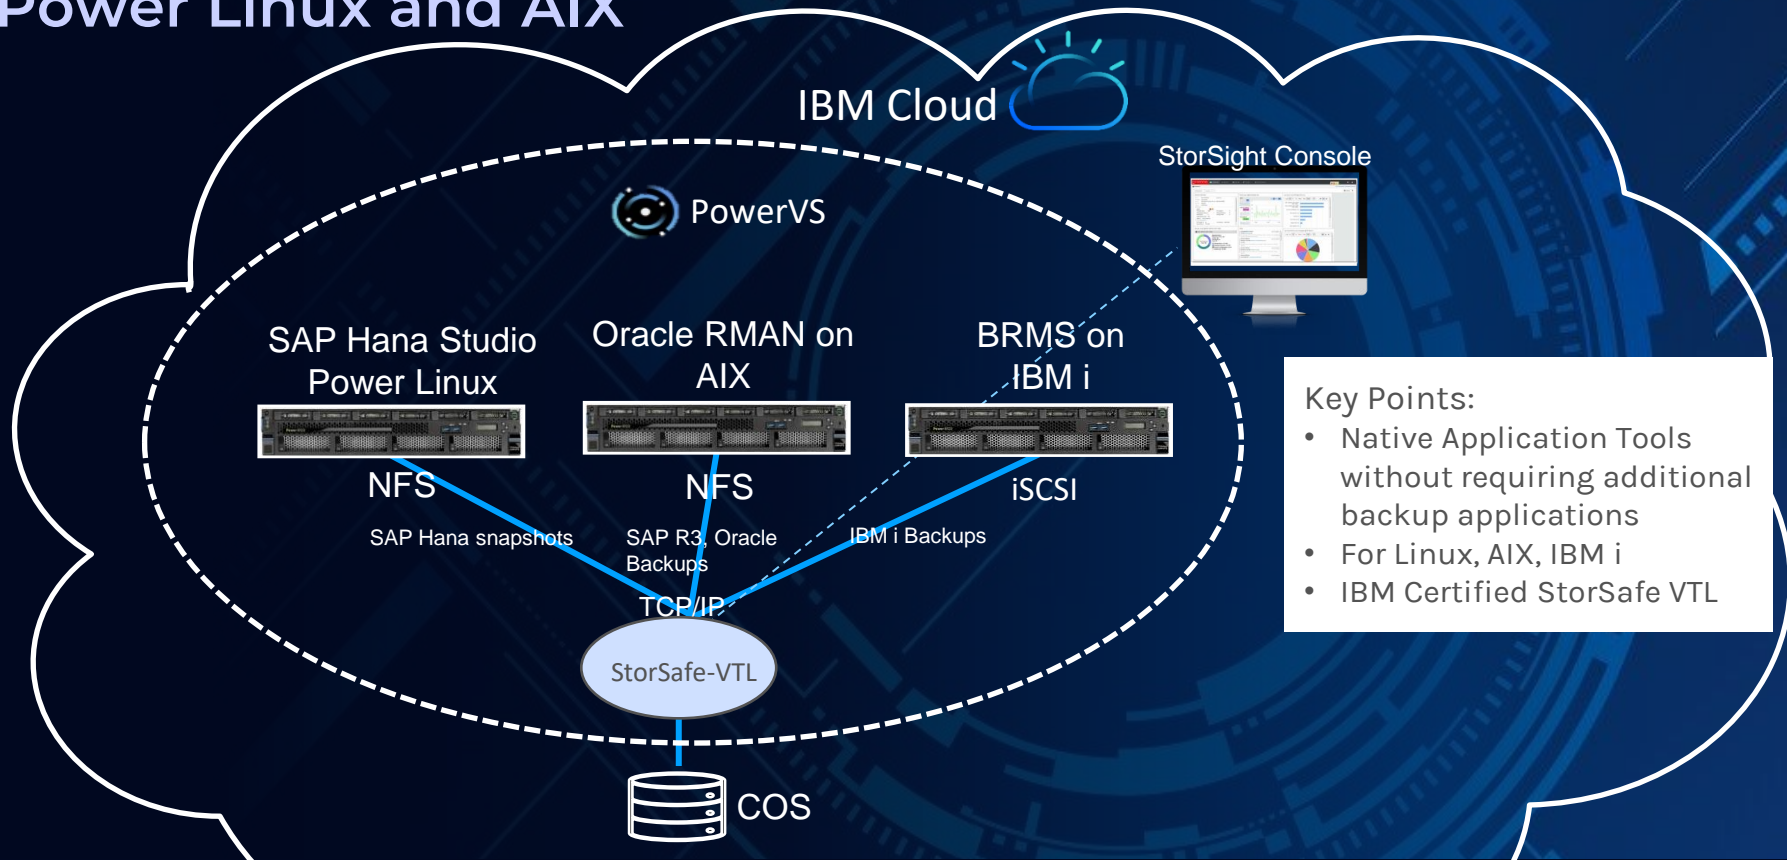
Power Linux and AIX

IBM Cloud

StorSight Console

PowerVS

SAP Hana Studio Power Linux

Oracle RMAN on AIX

BRMS on IBM i

NFS

NFS

iSCSI

SAP Hana snapshots

SAP R3, Oracle Backups

IBM i Backups

TCP/IP

StorSafe-VTL

COS

Key Points:
• Native Application Tools without requiring additional backup applications
• For Linux, AIX, IBM i
• IBM Certified StorSafe VTL